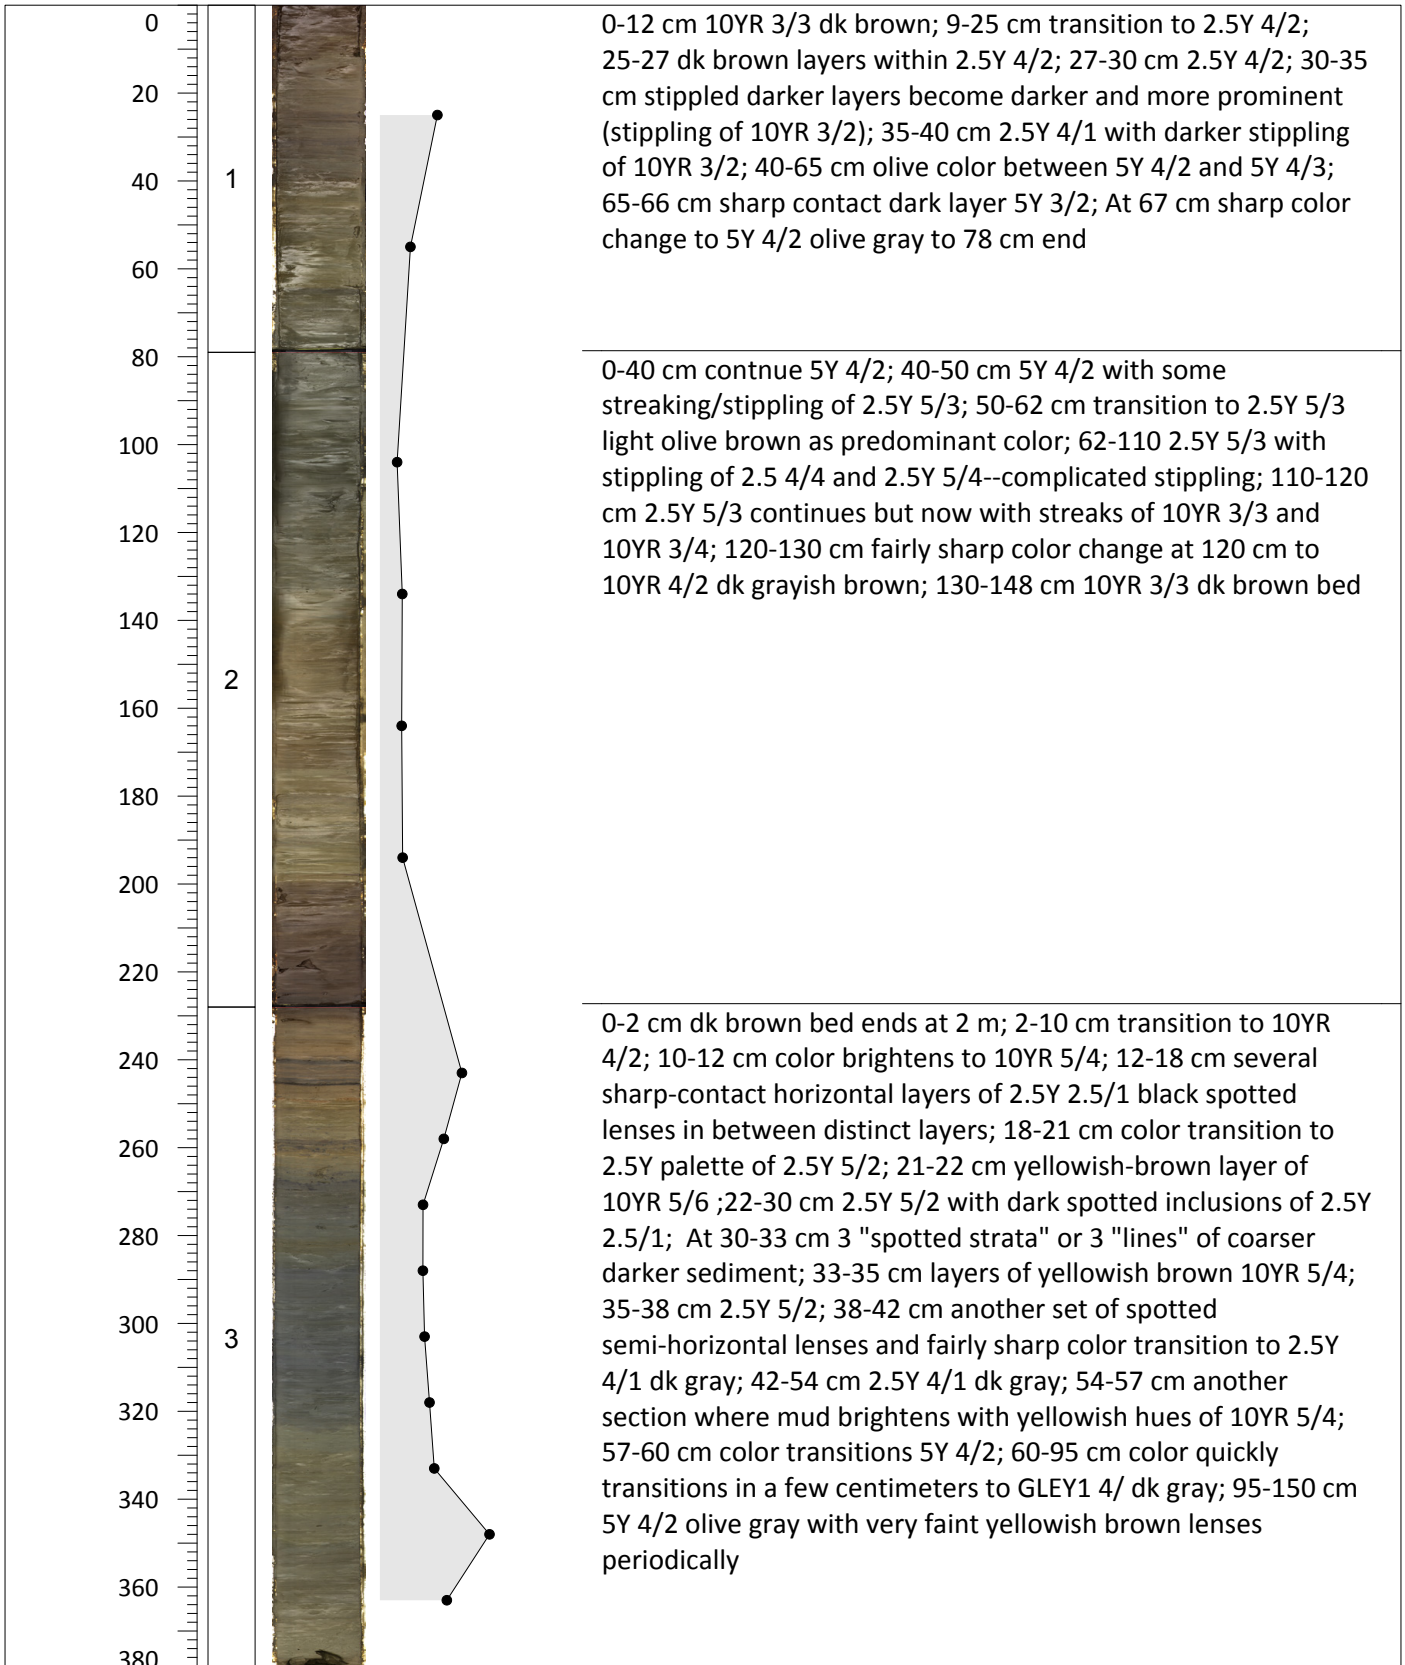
0
20
40
60
80
100
120
140
160
180
200
220
240
260
280
300
320
340
360
380

1
2
3

0-12 cm 10YR 3/3 dk brown; 9-25 cm transition to 2.5Y 4/2; 25-27 dk brown layers within 2.5Y 4/2; 27-30 cm 2.5Y 4/2; 30-35 cm stippled darker layers become darker and more prominent (stippling of 10YR 3/2); 35-40 cm 2.5Y 4/1 with darker stippling of 10YR 3/2; 40-65 cm olive color between 5Y 4/2 and 5Y 4/3; 65-66 cm sharp contact dark layer 5Y 3/2; At 67 cm sharp color change to 5Y 4/2 olive gray to 78 cm end

0-40 cm contnue 5Y 4/2; 40-50 cm 5Y 4/2 with some streaking/stippling of 2.5Y 5/3; 50-62 cm transition to 2.5Y 5/3 light olive brown as predominant color; 62-110 2.5Y 5/3 with stippling of 2.5 4/4 and 2.5Y 5/4--complicated stippling; 110-120 cm 2.5Y 5/3 continues but now with streaks of 10YR 3/3 and 10YR 3/4; 120-130 cm fairly sharp color change at 120 cm to 10YR 4/2 dk grayish brown; 130-148 cm 10YR 3/3 dk brown bed

0-2 cm dk brown bed ends at 2 m; 2-10 cm transition to 10YR 4/2; 10-12 cm color brightens to 10YR 5/4; 12-18 cm several sharp-contact horizontal layers of 2.5Y 2.5/1 black spotted lenses in between distinct layers; 18-21 cm color transition to 2.5Y palette of 2.5Y 5/2; 21-22 cm yellowish-brown layer of 10YR 5/6 ;22-30 cm 2.5Y 5/2 with dark spotted inclusions of 2.5Y 2.5/1; At 30-33 cm 3 "spotted strata" or 3 "lines" of coarser darker sediment; 33-35 cm layers of yellowish brown 10YR 5/4; 35-38 cm 2.5Y 5/2; 38-42 cm another set of spotted semi-horizontal lenses and fairly sharp color transition to 2.5Y 4/1 dk gray; 42-54 cm 2.5Y 4/1 dk gray; 54-57 cm another section where mud brightens with yellowish hues of 10YR 5/4; 57-60 cm color transitions 5Y 4/2; 60-95 cm color quickly transitions in a few centimeters to GLEY1 4/ dk gray; 95-150 cm 5Y 4/2 olive gray with very faint yellowish brown lenses periodically